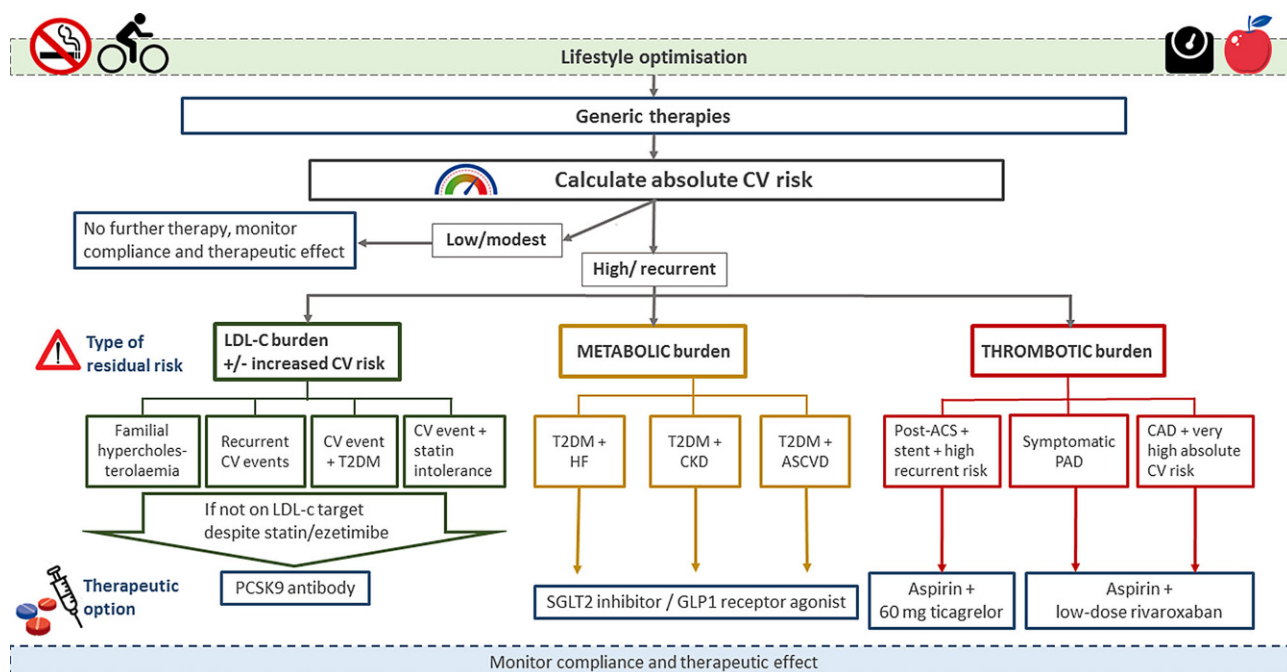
Lifestyle optimisation

Generic therapies

Calculate absolute CV risk

No further therapy, monitor compliance and therapeutic effect

Low/modest

High/ recurrent

Type of residual risk

LDL-C burden +/- increased CV risk

METABOLIC burden

THROMBOTIC burden

Familial hypercholesterolaemia

Recurrent CV events

CV event + T2DM

CV event + statin intolerance

T2DM + HF

T2DM + CKD

T2DM + ASCVD

Post-ACS + stent + high recurrent risk

Symptomatic PAD

CAD + very high absolute CV risk

If not on LDL-c target despite statin/ezetimibe

Therapeutic option

PCSK9 antibody

SGLT2 inhibitor / GLP1 receptor agonist

Aspirin + 60 mg ticagrelor

Aspirin + low-dose rivaroxaban

Monitor compliance and therapeutic effect